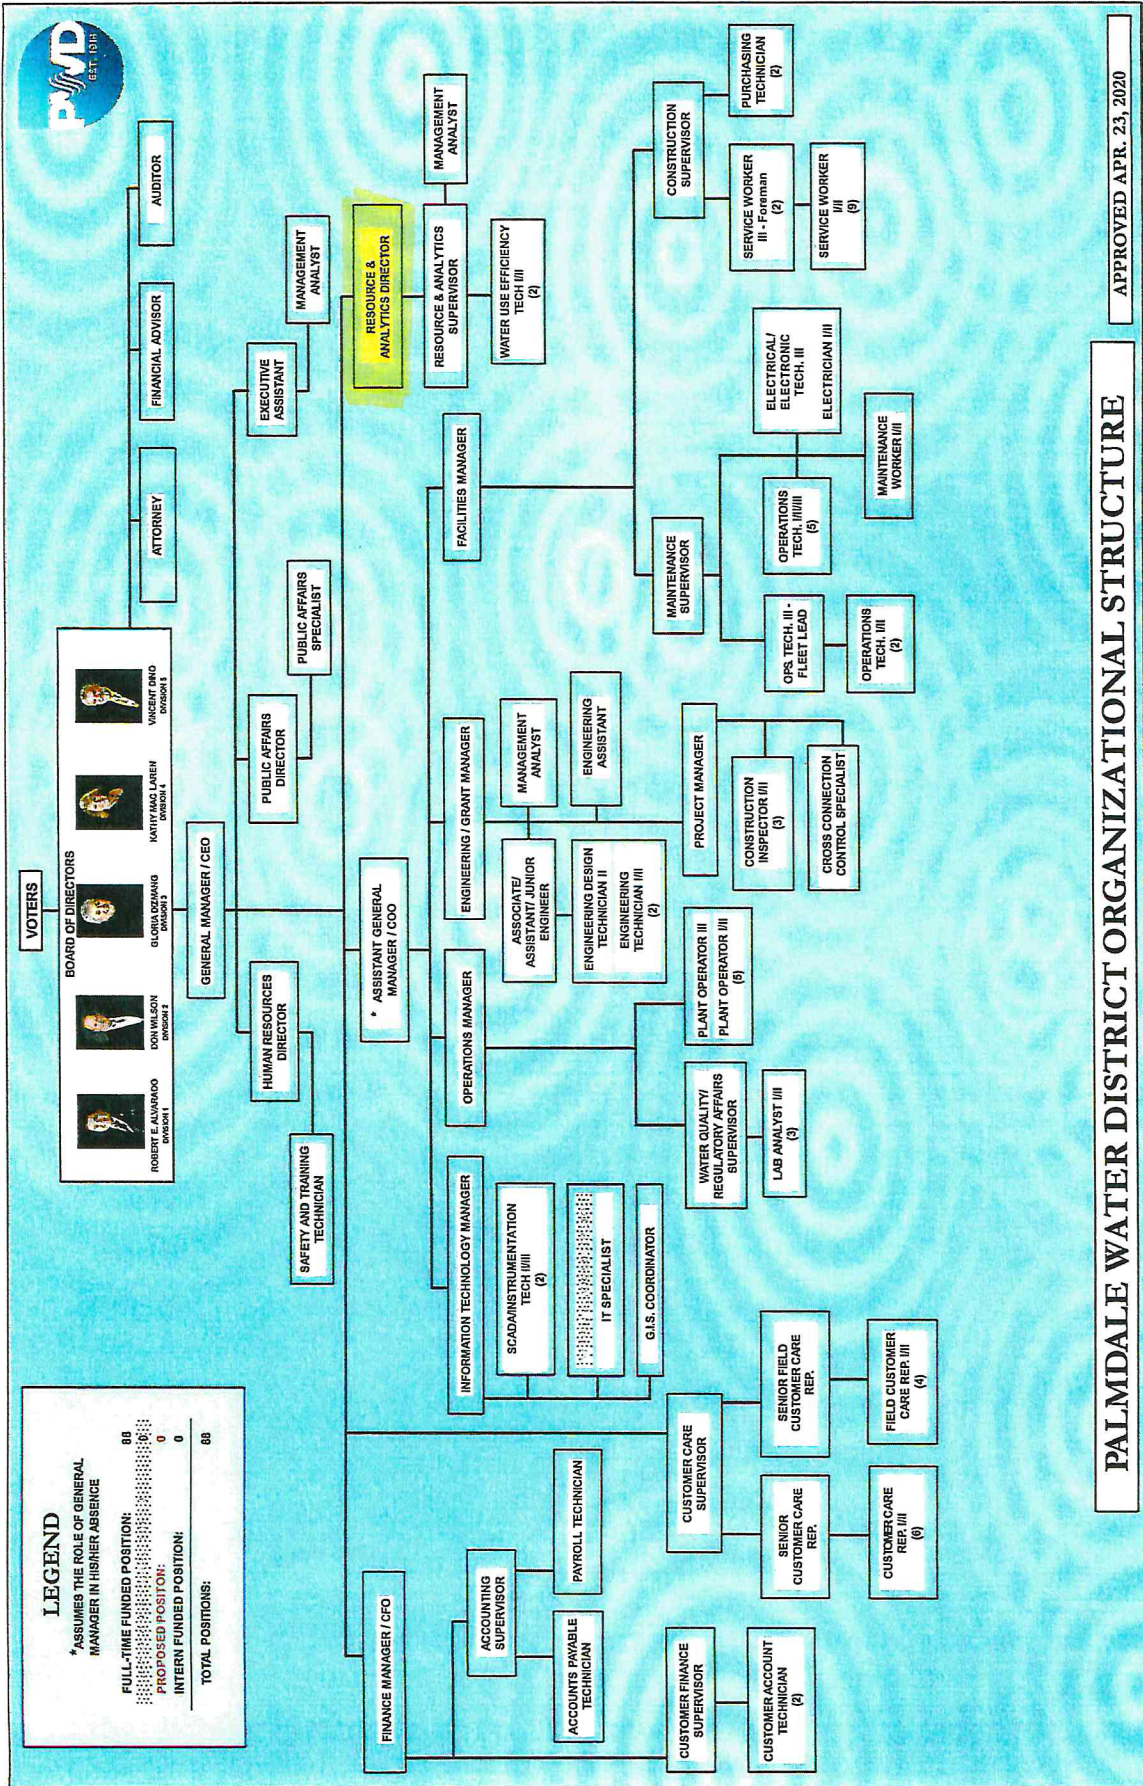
PWD EST. 1918

VOTERS

BOARD OF DIRECTORS

ROBERT E. ALVARADO DIVISION 1

DON WILSON DIVISION 2

GLORIA DIZMANG DIVISION 3

KATHY MAC LAREN DIVISION 4

VINCENT DINO DIVISION 5

ATTORNEY

FINANCIAL ADVISOR

AUDITOR

GENERAL MANAGER / CEO

HUMAN RESOURCES DIRECTOR

SAFETY AND TRAINING TECHNICIAN

PUBLIC AFFAIRS DIRECTOR

PUBLIC AFFAIRS SPECIALIST

EXECUTIVE ASSISTANT

MANAGEMENT ANALYST

* ASSISTANT GENERAL MANAGER / COO

RESOURCE & ANALYTICS DIRECTOR

MANAGEMENT ANALYST

RESOURCE & ANALYTICS SUPERVISOR

WATER USE EFFICIENCY TECH I/II (2)

FINANCE MANAGER / CFO

ACCOUNTING SUPERVISOR

ACCOUNTS PAYABLE TECHNICIAN

PAYROLL TECHNICIAN

CUSTOMER FINANCE SUPERVISOR

CUSTOMER ACCOUNT TECHNICIAN (2)

CUSTOMER CARE SUPERVISOR

SENIOR CUSTOMER CARE REP.

CUSTOMER CARE REP. I/II (6)

SENIOR FIELD CUSTOMER CARE REP.

FIELD CUSTOMER CARE REP. I/II (4)

INFORMATION TECHNOLOGY MANAGER

SCADA/INSTRUMENTATION TECH I/II/III (2)

IT SPECIALIST

G.I.S. COORDINATOR

OPERATIONS MANAGER

WATER QUALITY/ REGULATORY AFFAIRS SUPERVISOR

LAB ANALYST I/II (3)

PLANT OPERATOR III PLANT OPERATOR I/II (5)

ENGINEERING / GRANT MANAGER

MANAGEMENT ANALYST

ENGINEERING ASSISTANT

ASSOCIATE/ ASSISTANT/ JUNIOR ENGINEER

ENGINEERING DESIGN TECHNICIAN II ENGINEERING TECHNICIAN I/II (2)

PROJECT MANAGER

CONSTRUCTION INSPECTOR I/II (3)

CROSS CONNECTION CONTROL SPECIALIST

FACILITIES MANAGER

MAINTENANCE SUPERVISOR

OPS. TECH. III - FLEET LEAD

OPERATIONS TECH. I/II (2)

OPERATIONS TECH. I/II/III (5)

MAINTENANCE WORKER I/II

ELECTRICAL/ ELECTRONIC TECH. III ELECTRICIAN I/II

CONSTRUCTION SUPERVISOR

SERVICE WORKER III - Foreman (2)

SERVICE WORKER I/II (9)

PURCHASING TECHNICIAN (2)

LEGEND

*ASSUMES THE ROLE OF GENERAL MANAGER IN HIS/HER ABSENCE

| | |
|---|---|
| FULL-TIME FUNDED POSITION: | 88 |
| PROPOSED POSITON: | 0 |
| INTERN FUNDED POSITION: | 0 |
| TOTAL POSITIONS: | 88 |

PALMDALE WATER DISTRICT ORGANIZATIONAL STRUCTURE

APPROVED APR. 23, 2020